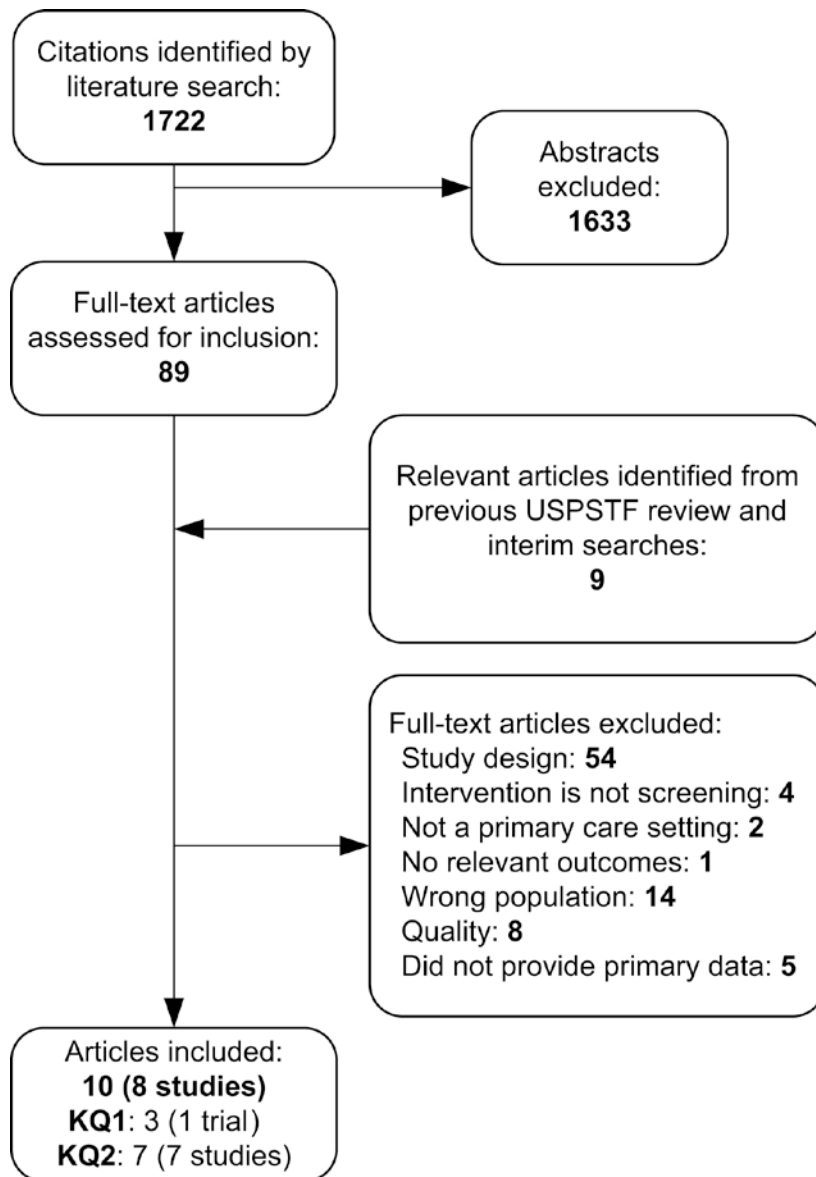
Citations identified by literature search:
**1722**

Abstracts excluded:
**1633**

Full-text articles assessed for inclusion:
**89**

Relevant articles identified from previous USPSTF review and interim searches:
**9**

Full-text articles excluded:
Study design: **54**
Intervention is not screening: **4**
Not a primary care setting: **2**
No relevant outcomes: **1**
Wrong population: **14**
Quality: **8**
Did not provide primary data: **5**

Articles included:
**10 (8 studies)**
**KQ1**: 3 (1 trial)
**KQ2**: 7 (7 studies)